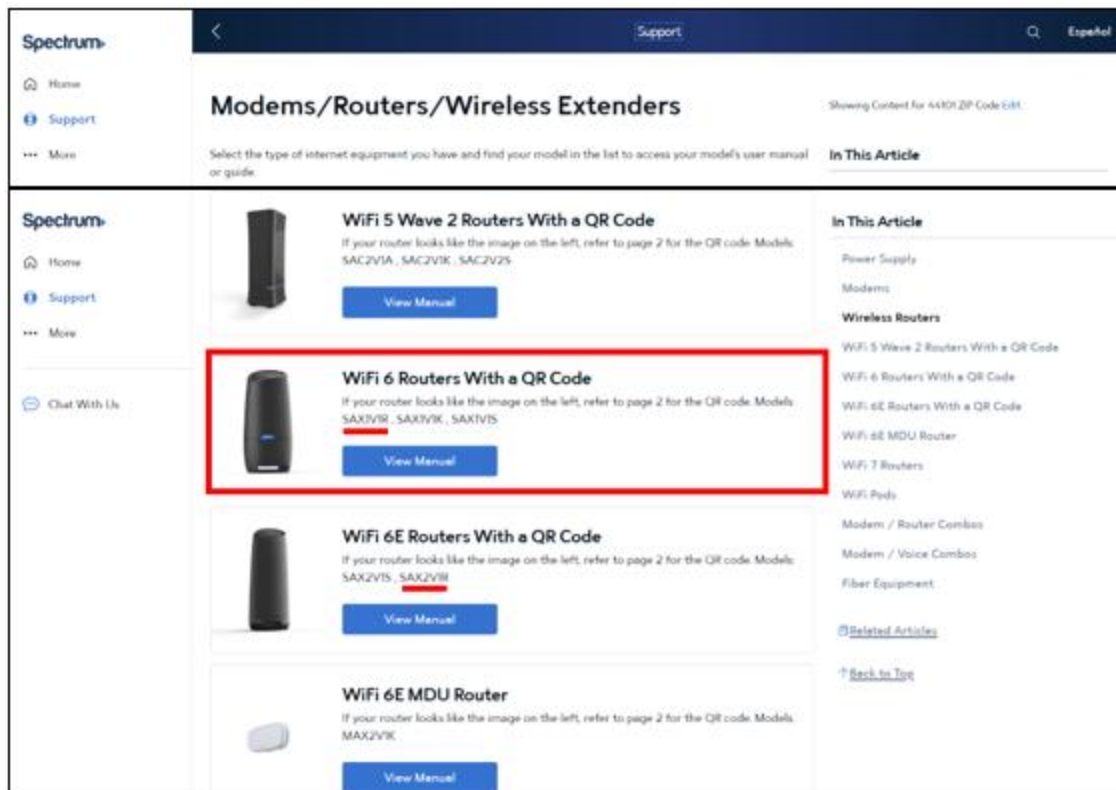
Spectrum
Home
Support
More

Support
Español

Modems/Routers/Wireless Extenders

Select the type of internet equipment you have and find your model in the list to access your model's user manual or guide.

Showing Content for 44101 ZIP Code Edit

In This Article

Spectrum
Home
Support
More

Chat With Us

WiFi 5 Wave 2 Routers With a QR Code
If your router looks like the image on the left, refer to page 2 for the QR code. Models: SAC2V1A , SAC2V1K , SAC2V2S
View Manual

WiFi 6 Routers With a QR Code
If your router looks like the image on the left, refer to page 2 for the QR code. Models: SAX1V1R , SAX1V1K , SAX1V1S
View Manual

WiFi 6E Routers With a QR Code
If your router looks like the image on the left, refer to page 2 for the QR code. Models: SAX2V1S , SAX2V1R
View Manual

WiFi 6E MDU Router
If your router looks like the image on the left, refer to page 2 for the QR code. Models: MAX2V1K
View Manual

In This Article
Power Supply
Modems
Wireless Routers
WiFi 5 Wave 2 Routers With a QR Code
WiFi 6 Routers With a QR Code
WiFi 6E Routers With a QR Code
WiFi 6E MDU Router
WiFi 7 Routers
WiFi Pods
Modem / Router Combos
Modem / Voice Combos
Fiber Equipment

Related Articles

Back to Top